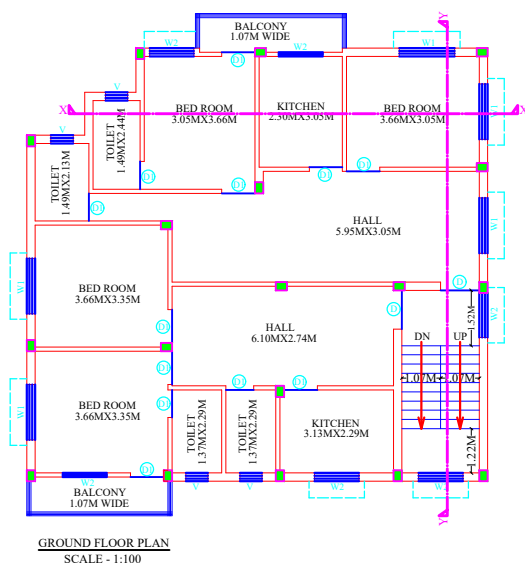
BALCONY
1.07M WIDE

W2
W2
W1
V
D1
D1

BED ROOM
3.05MX3.66M

KITCHEN
2.30MX3.05M

BED ROOM
3.66MX3.05M

X
X
Y
Y

TOILET
1.49MX2.44M

TOILET
1.49MX2.13M

D1
D1
D1
D1
D2

HALL
5.95MX3.05M

W1
W1

BED ROOM
3.66MX3.35M

D1
D1

HALL
6.10MX2.74M

D1
D1
D1
DN
UP
1.52M
W2

BED ROOM
3.66MX3.35M

W1

TOILET
1.37MX2.29M

TOILET
1.37MX2.29M

KITCHEN
3.13MX2.29M

1.07M
1.07M
1.22M

D1
V
V
W2
W2
W2

BALCONY
1.07M WIDE

GROUND FLOOR PLAN
SCALE - 1:100